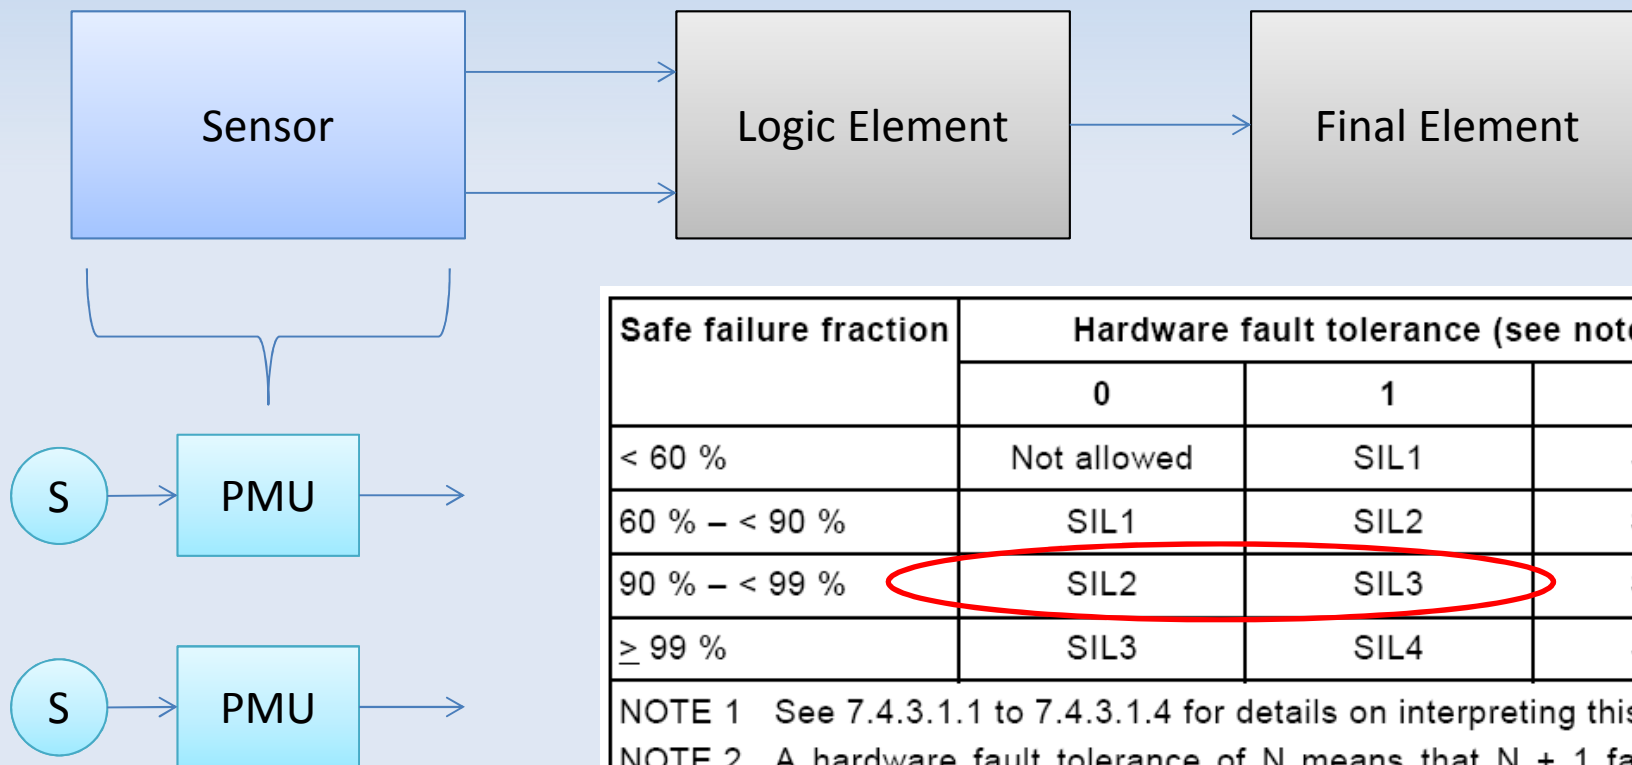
Sensor

Logic Element

Final Element

S

PMU

S

PMU

| Safe failure fraction | Hardware fault tolerance (see not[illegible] | | |
|---|---|---|---|
| | 0 | 1 | |
| < 60 % | Not allowed | SIL1 | |
| 60 % – < 90 % | SIL1 | SIL2 | |
| 90 % – < 99 % | SIL2 | SIL3 | |
| $\geq$ 99 % | SIL3 | SIL4 | |

NOTE 1 See 7.4.3.1.1 to 7.4.3.1.4 for details on interpreting thi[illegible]

NOTE 2 A hardware fault tolerance of N means that N + 1 fa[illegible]